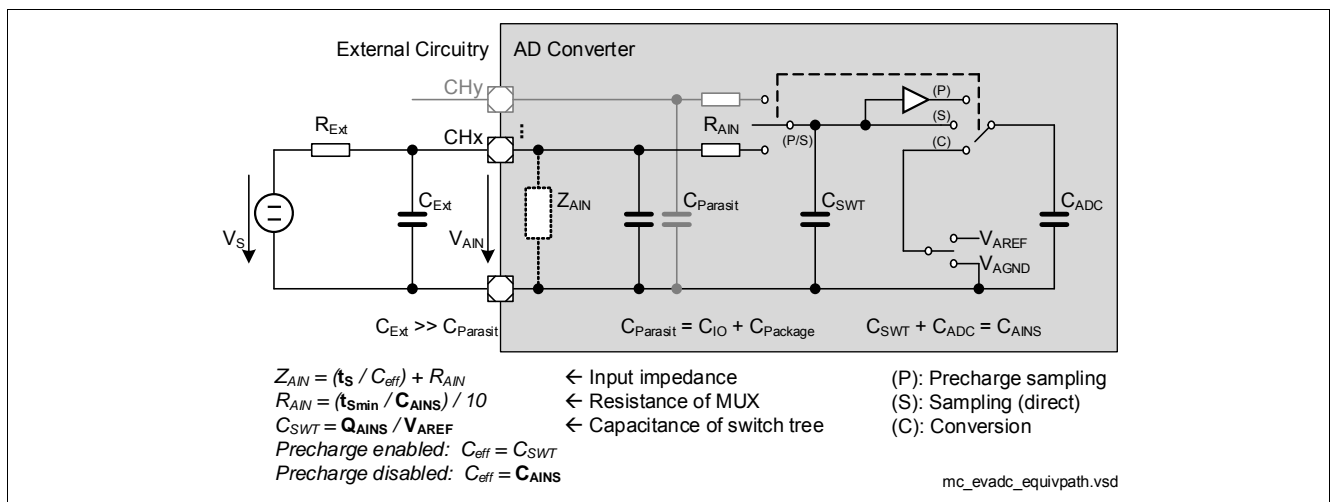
External Circuitry

AD Converter

CHy

$R_{Ext}$

CHx

$R_{AIN}$

(P)

(S)

(P/S)

(C)

$C_{Ext}$

$Z_{AIN}$

$C_{Parasit}$

$C_{SWT}$

$C_{ADC}$

$V_S$

$V_{AIN}$

$V_{AREF}$

$V_{AGND}$

$C_{Ext}$ >> $C_{Parasit}$

$C_{Parasit}$ = $C_{IO}$ + $C_{Package}$

$C_{SWT}$ + $C_{ADC}$ = $C_{AINS}$

$Z_{AIN}$ = ($\mathbf{t_S}$ / $C_{eff}$) + $R_{AIN}$
$R_{AIN}$ = ($\mathbf{t_{Smin}}$ / $\mathbf{C_{AINS}}$) / 10
$C_{SWT}$ = $\mathbf{Q_{AINS}}$ / $\mathbf{V_{AREF}}$
Precharge enabled: $C_{eff}$ = $C_{SWT}$
Precharge disabled: $C_{eff}$ = $\mathbf{C_{AINS}}$

← Input impedance
← Resistance of MUX
← Capacitance of switch tree

(P): Precharge sampling
(S): Sampling (direct)
(C): Conversion

mc_evadc_equivpath.vsd